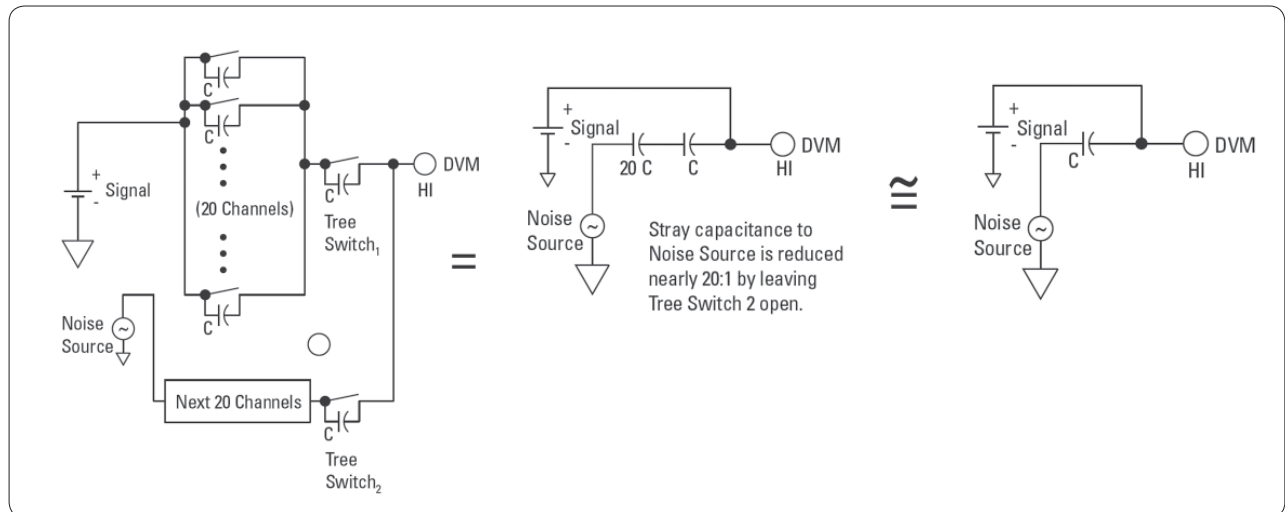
C
C
+
-
Signal
(20 Channels)
C
Tree Switch$_1$
DVM
HI
C
Noise Source
Next 20 Channels
C
Tree Switch$_2$
=
+
-
Signal
20 C
C
DVM
HI
Noise Source
Stray capacitance to Noise Source is reduced nearly 20:1 by leaving Tree Switch 2 open.
≅
+
-
Signal
C
DVM
HI
Noise Source